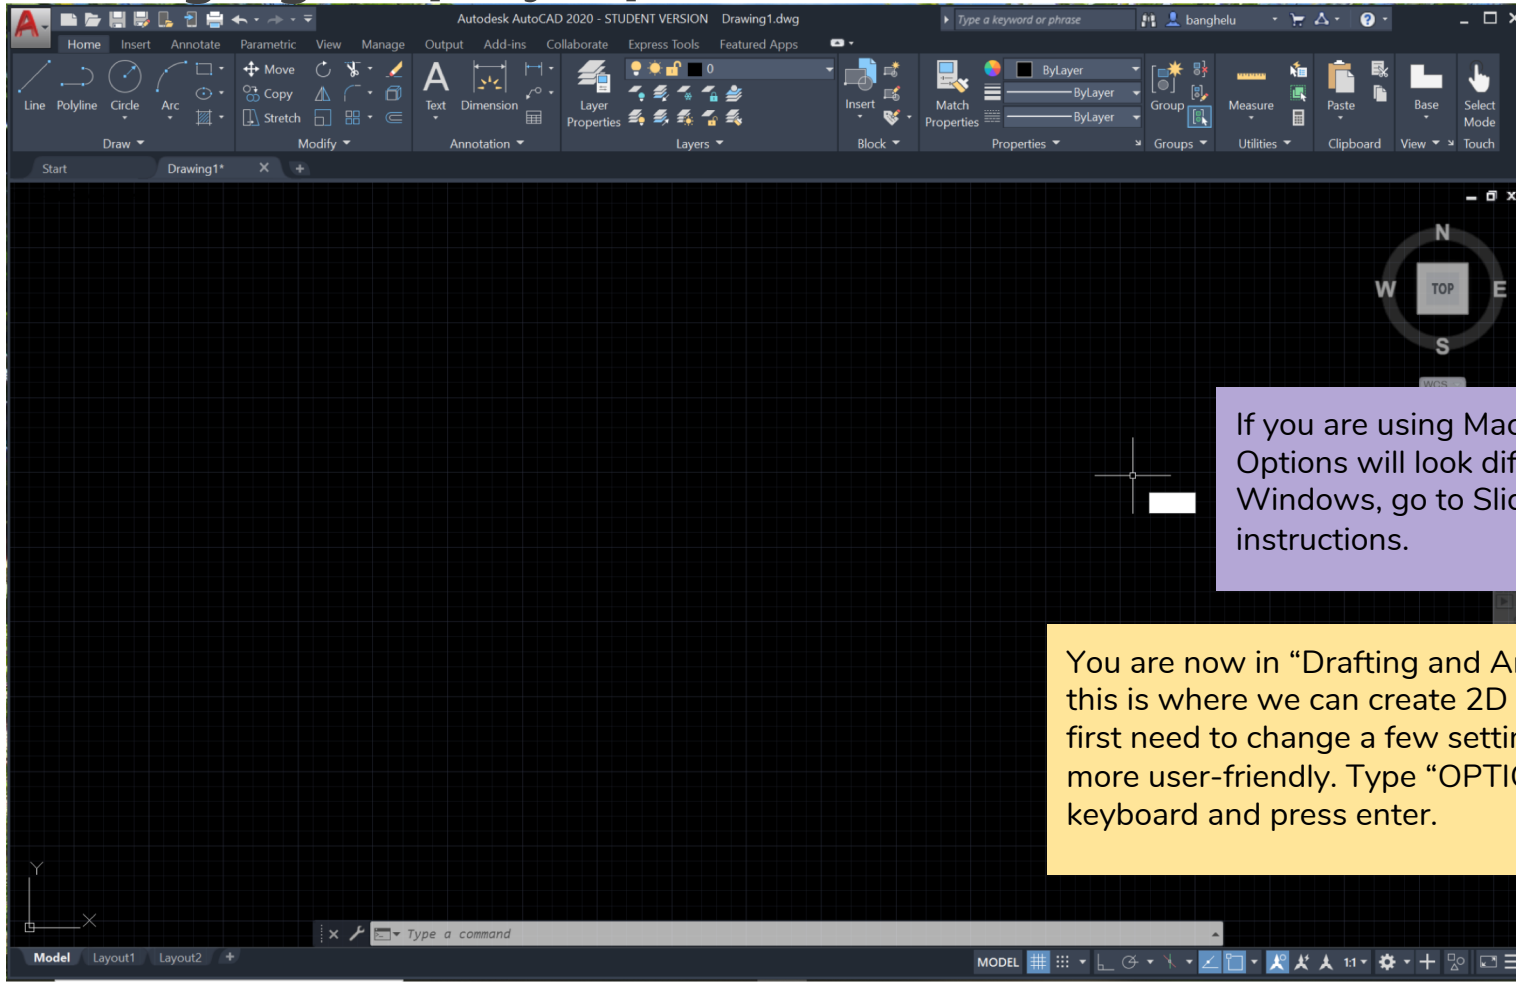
Autodesk AutoCAD 2020 - STUDENT VERSION Drawing1.dwg

Type a keyword or phrase

banghelu

Home Insert Annotate Parametric View Manage Output Add-ins Collaborate Express Tools Featured Apps

Line Polyline Circle Arc

Draw

Move Copy Stretch

Modify

Text Dimension

Annotation

Layer Properties

0

Layers

Insert

Block

Match Properties

ByLayer

ByLayer

ByLayer

Properties

Group

Groups

Measure

Utilities

Paste

Clipboard

Base

View

Select Mode

Touch

Start Drawing1* +

N

W TOP E

S

WCS

If you are using Mac
Options will look dif
Windows, go to Slic
instructions.

You are now in “Drafting and A
this is where we can create 2D
first need to change a few settir
more user-friendly. Type “OPTIO
keyboard and press enter.

Y

X

Type a command

Model Layout1 Layout2 +

MODEL

1:1